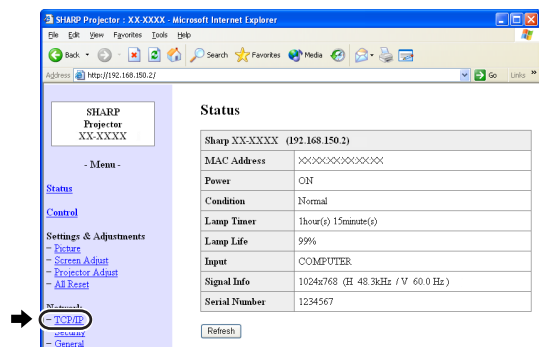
SHARP Projector : XX-XXXX - Microsoft Internet Explorer

File Edit View Favorites Tools Help

Back Search Favorites Media

Address http://192.168.150.2/ Go Links

SHARP
Projector
XX-XXXX

- Menu -

Status

Control

Settings & Adjustments
– Picture
– Screen Adjust
– Projector Adjust
– All Reset

Network
– TCP/IP
– Security
– General

Status

| Sharp XX-XXXX (192.168.150.2) | |
|---|---|
| MAC Address | XXXXXXXXXXXX |
| Power | ON |
| Condition | Normal |
| Lamp Timer | 1hour(s) 15minute(s) |
| Lamp Life | 99% |
| Input | COMPUTER |
| Signal Info | 1024x768 (H 48.3kHz / V 60.0 Hz) |
| Serial Number | 1234567 |

Refresh